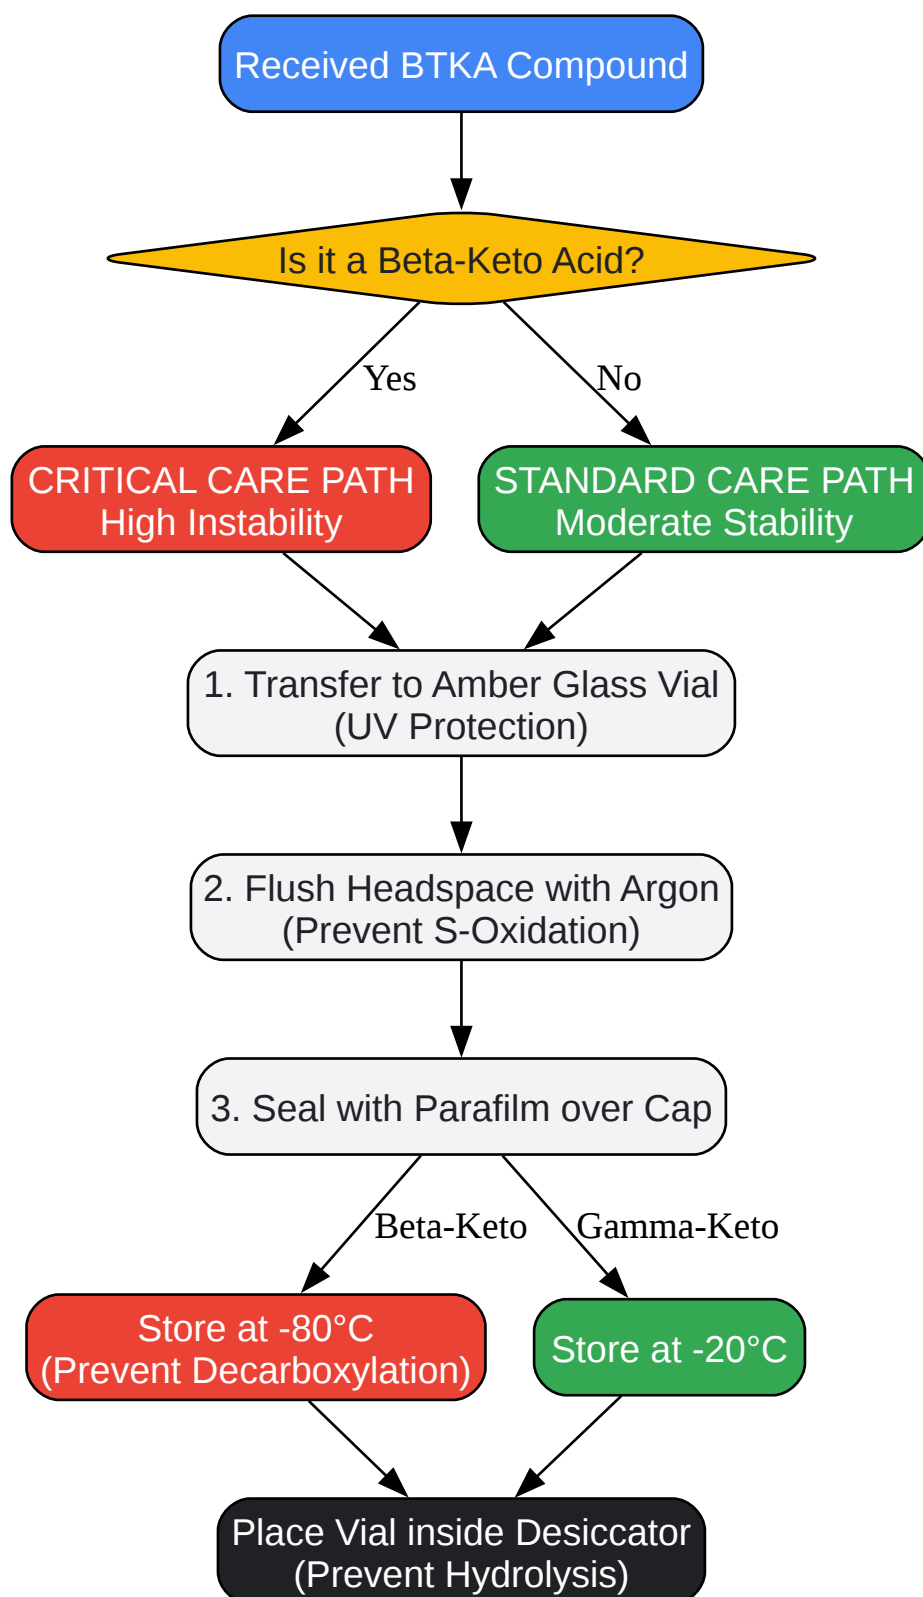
Received BTKA Compound

Is it a Beta-Keto Acid?

Yes

No

CRITICAL CARE PATH
High Instability

STANDARD CARE PATH
Moderate Stability

1. Transfer to Amber Glass Vial
(UV Protection)

2. Flush Headspace with Argon
(Prevent S-Oxidation)

3. Seal with Parafilm over Cap

Beta-Keto

Gamma-Keto

Store at -80°C
(Prevent Decarboxylation)

Store at -20°C

Place Vial inside Desiccator
(Prevent Hydrolysis)